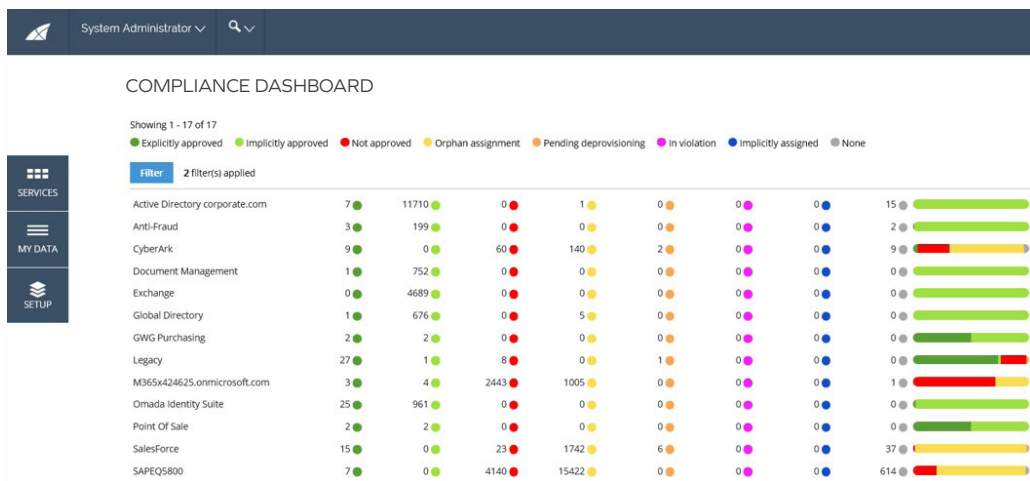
System Administrator

SERVICES

MY DATA

SETUP

COMPLIANCE DASHBOARD

Showing 1 - 17 of 17

Explicitly approved Implicitly approved Not approved Orphan assignment Pending deprovisioning In violation Implicitly assigned None

Filter 2 filter(s) applied

| | | | | | | | | |
|---|---|---|---|---|---|---|---|---|
| Active Directory corporate.com | 7 | 11710 | 0 | 1 | 0 | 0 | 0 | 15 |
| Anti-Fraud | 3 | 199 | 0 | 0 | 0 | 0 | 0 | 2 |
| CyberArk | 9 | 0 | 60 | 140 | 2 | 0 | 0 | 9 |
| Document Management | 1 | 752 | 0 | 0 | 0 | 0 | 0 | 0 |
| Exchange | 0 | 4689 | 0 | 0 | 0 | 0 | 0 | 0 |
| Global Directory | 1 | 676 | 0 | 5 | 0 | 0 | 0 | 0 |
| GWG Purchasing | 2 | 2 | 0 | 0 | 0 | 0 | 0 | 0 |
| Legacy | 27 | 1 | 8 | 0 | 1 | 0 | 0 | 0 |
| M365x424625.onmicrosoft.com | 3 | 4 | 2443 | 1005 | 0 | 0 | 0 | 1 |
| Omada Identity Suite | 25 | 961 | 0 | 0 | 0 | 0 | 0 | 0 |
| Point Of Sale | 2 | 2 | 0 | 0 | 0 | 0 | 0 | 0 |
| SalesForce | 15 | 0 | 23 | 1742 | 6 | 0 | 0 | 37 |
| SAPEQ5800 | 7 | 0 | 4140 | 15422 | 0 | 0 | 0 | 614 |